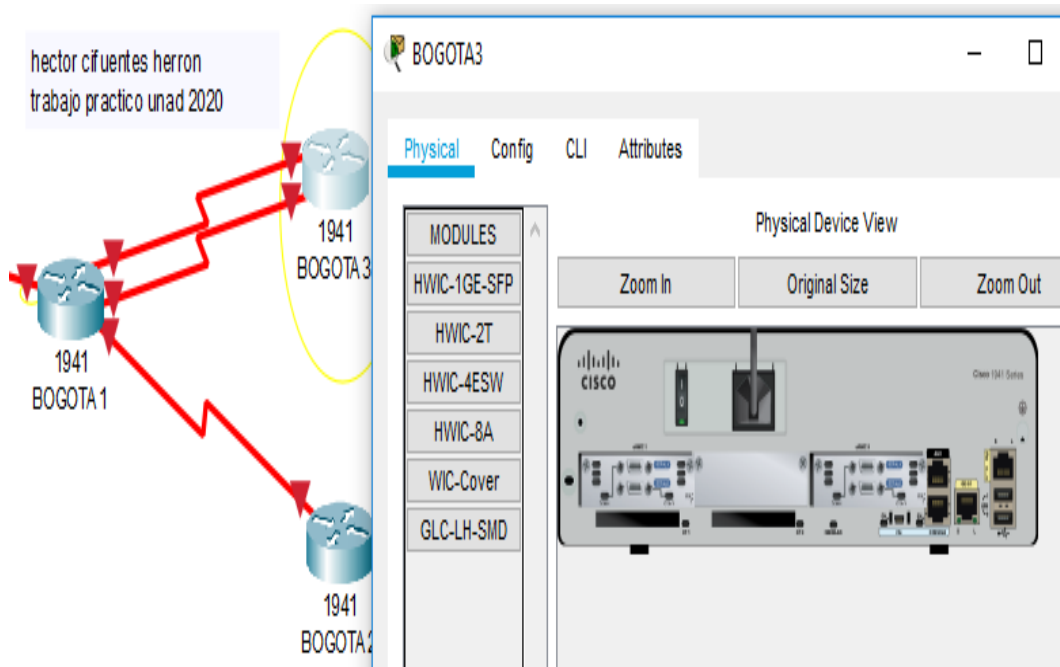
hector cifuentes herron
trabajo practico unad 2020

1941
BOGOTA 3

1941
BOGOTA 1

1941
BOGOTA 2

BOGOTA3

Physical Config CLI Attributes

MODULES
HWIC-1GE-SFP
HWIC-2T
HWIC-4ESW
HWIC-8A
WIC-Cover
GLC-LH-SMD

Physical Device View

Zoom In Original Size Zoom Out

cisco

Cisco 1941 Series